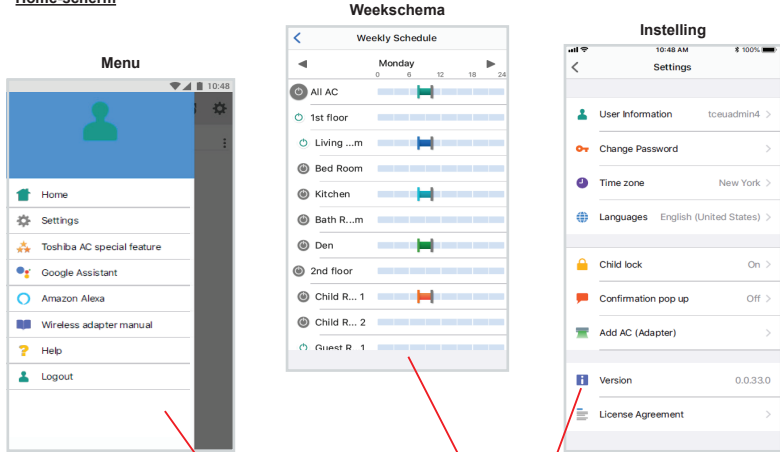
Home-scherm

Menu

10:48

Home
Settings
Toshiba AC special feature
Google Assistant
Amazon Alexa
Wireless adapter manual
Help
Logout

Weekschema

Weekly Schedule

Monday

0 6 12 18 24

All AC
1st floor
Living ...m
Bed Room
Kitchen
Bath R...m
Den
2nd floor
Child R... 1
Child R... 2
Guest R... 1

Instelling

10:48 AM 100%

Settings

User Information tceuadmin4
Change Password
Time zone New York
Languages English (United States)
Child lock On
Confirmation pop up Off
Add AC (Adapter)
Version 0.0.33.0
License Agreement